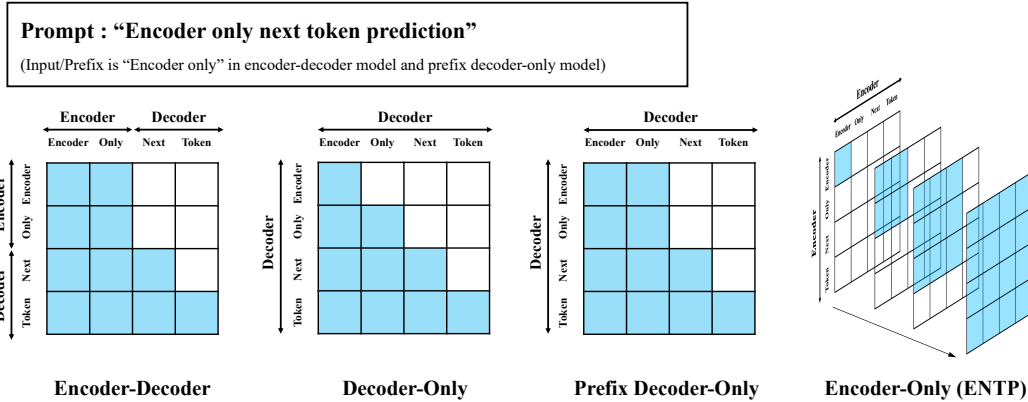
Prompt : "Encoder only next token prediction"

(Input/Prefix is "Encoder only" in encoder-decoder model and prefix decoder-only model)

Encoder Decoder

Encoder Only Next Token

Encoder Encoder Only Next Token

Decoder

Encoder-Decoder

Decoder

Encoder Only Next Token

Decoder Encoder Only Next Token

Decoder-Only

Decoder

Encoder Only Next Token

Decoder Encoder Only Next Token

Prefix Decoder-Only

Encoder

Encoder Only Next Token

Encoder Encoder Only Next Token

Encoder-Only (ENTP)